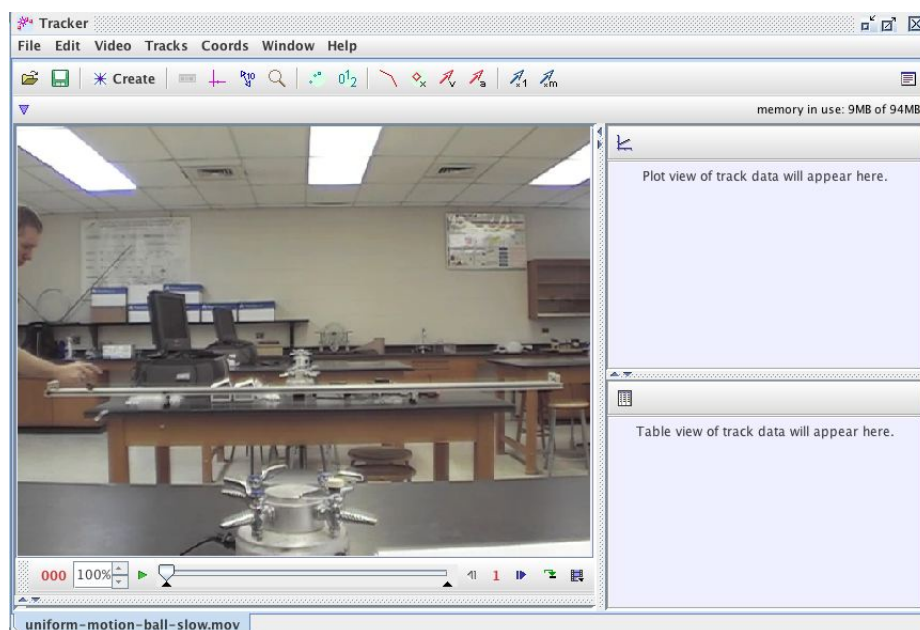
Tracker

File Edit Video Tracks Coords Window Help

Create

memory in use: 9MB of 94MB

Plot view of track data will appear here.

Table view of track data will appear here.

000 100%

1

uniform-motion-ball-slow.mov